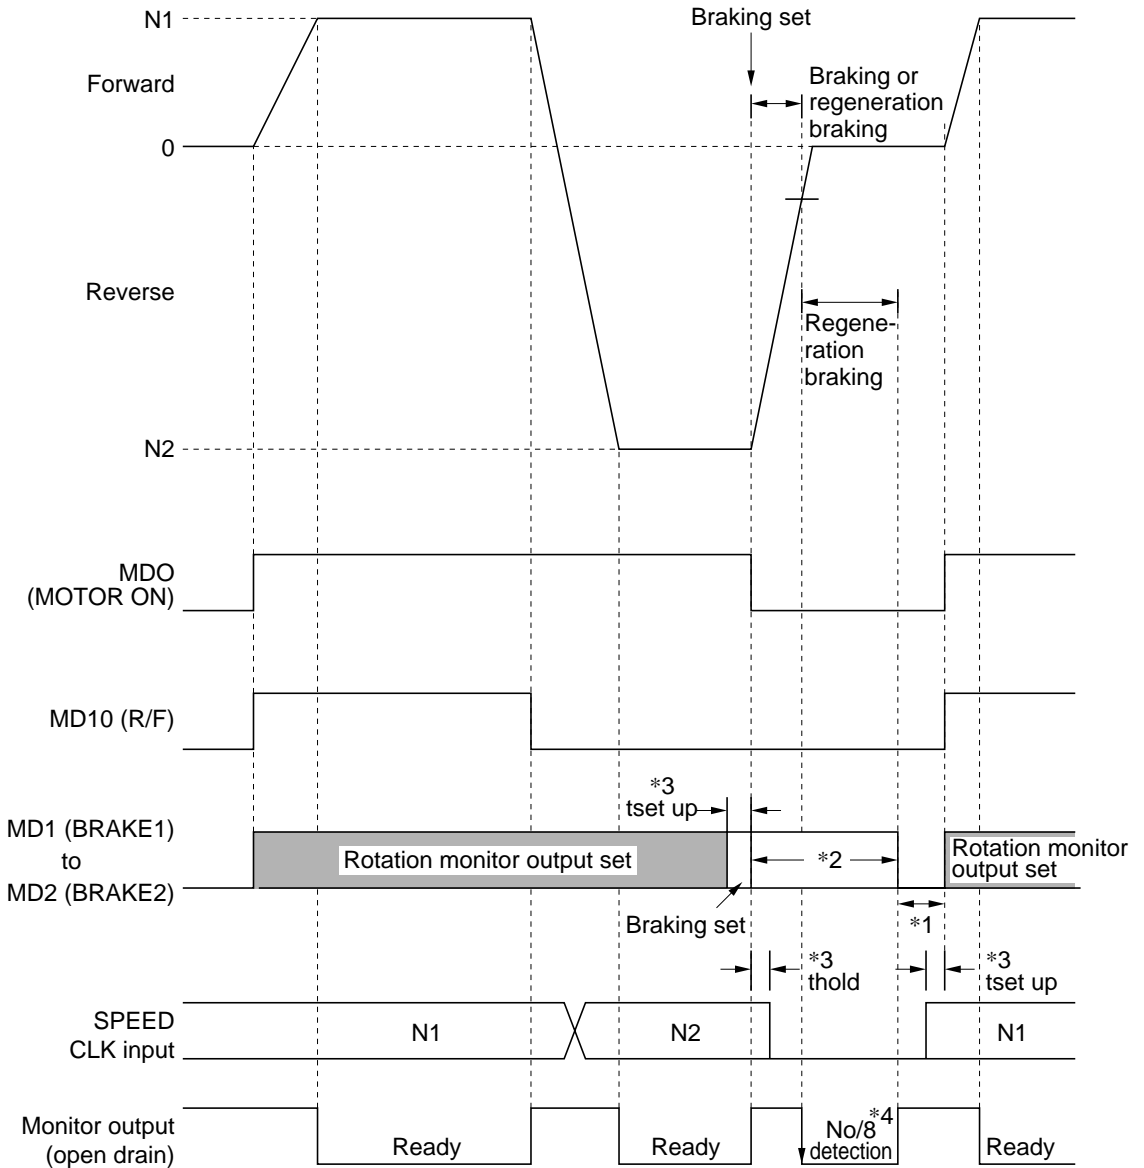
N1

Forward

0

Reverse

N2

Braking set

Braking or regeneration braking

Regeneration braking

MDO (MOTOR ON)

MD10 (R/F)

MD1 (BRAKE1) to MD2 (BRAKE2)

*3 tset up

Rotation monitor output set

*2

Rotation monitor output set

Braking set

*1

*3 thold

*3 tset up

SPEED CLK input

N1

N2

N1

Monitor output (open drain)

Ready

Ready

No/8 *4 detection

Ready